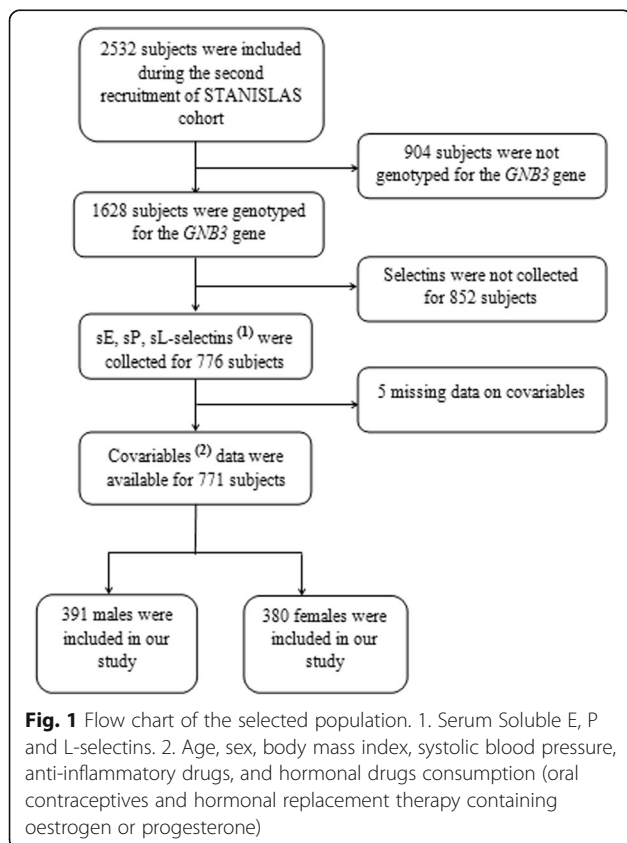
2532 subjects were included during the second recruitment of STANISLAS cohort

904 subjects were not genotyped for the *GNB3* gene

1628 subjects were genotyped for the *GNB3* gene

Selectins were not collected for 852 subjects

sE, sP, sL-selectins $^{(1)}$ were collected for 776 subjects

5 missing data on covariables

Covariables $^{(2)}$ data were available for 771 subjects

391 males were included in our study

380 females were included in our study

**Fig. 1** Flow chart of the selected population. 1. Serum Soluble E, P and L-selectins. 2. Age, sex, body mass index, systolic blood pressure, anti-inflammatory drugs, and hormonal drugs consumption (oral contraceptives and hormonal replacement therapy containing oestrogen or progesterone)